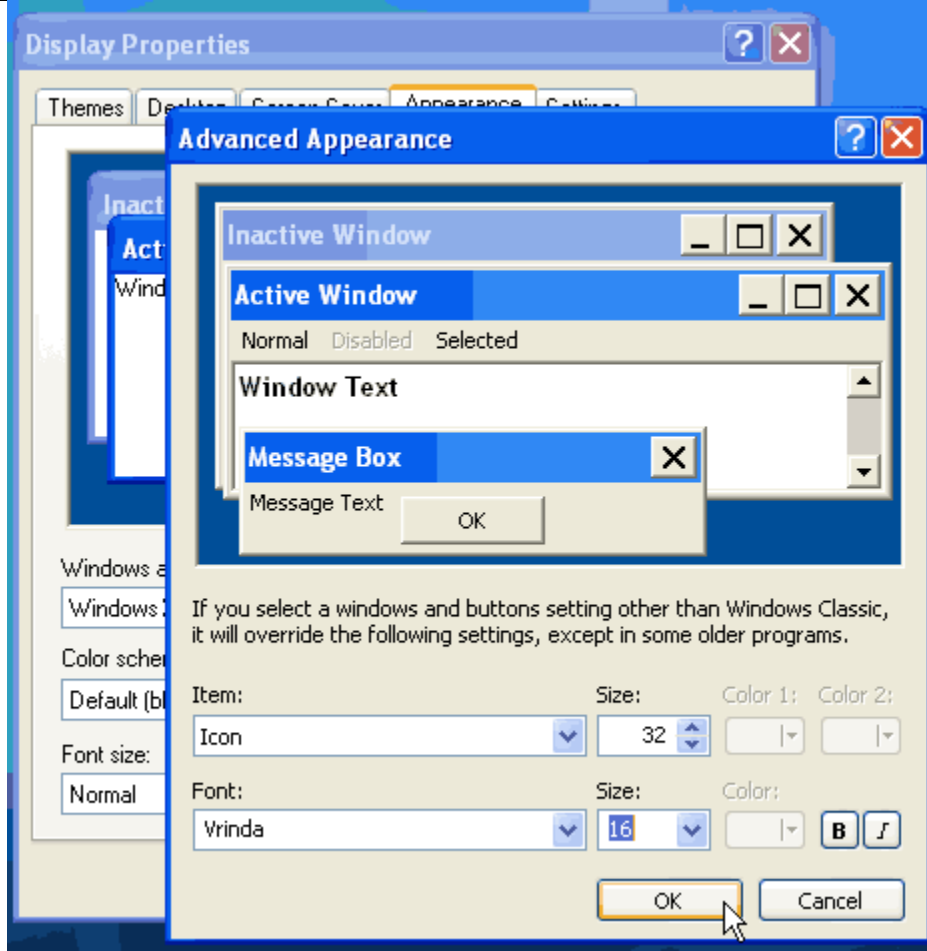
Display Properties

Themes | Deskt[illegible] | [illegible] | Appearance | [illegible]

Inact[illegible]

Act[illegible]

Wind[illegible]

Windows a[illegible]

Windows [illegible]

Color schen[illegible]

Default (bl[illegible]

Font size:

Normal

Advanced Appearance

Inactive Window

Active Window

Normal Disabled Selected

Window Text

Message Box

Message Text

OK

If you select a windows and buttons setting other than Windows Classic, it will override the following settings, except in some older programs.

Item:

Icon

Size:

32

Color 1:

Color 2:

Font:

Vrinda

Size:

16

Color:

B

I

OK

Cancel